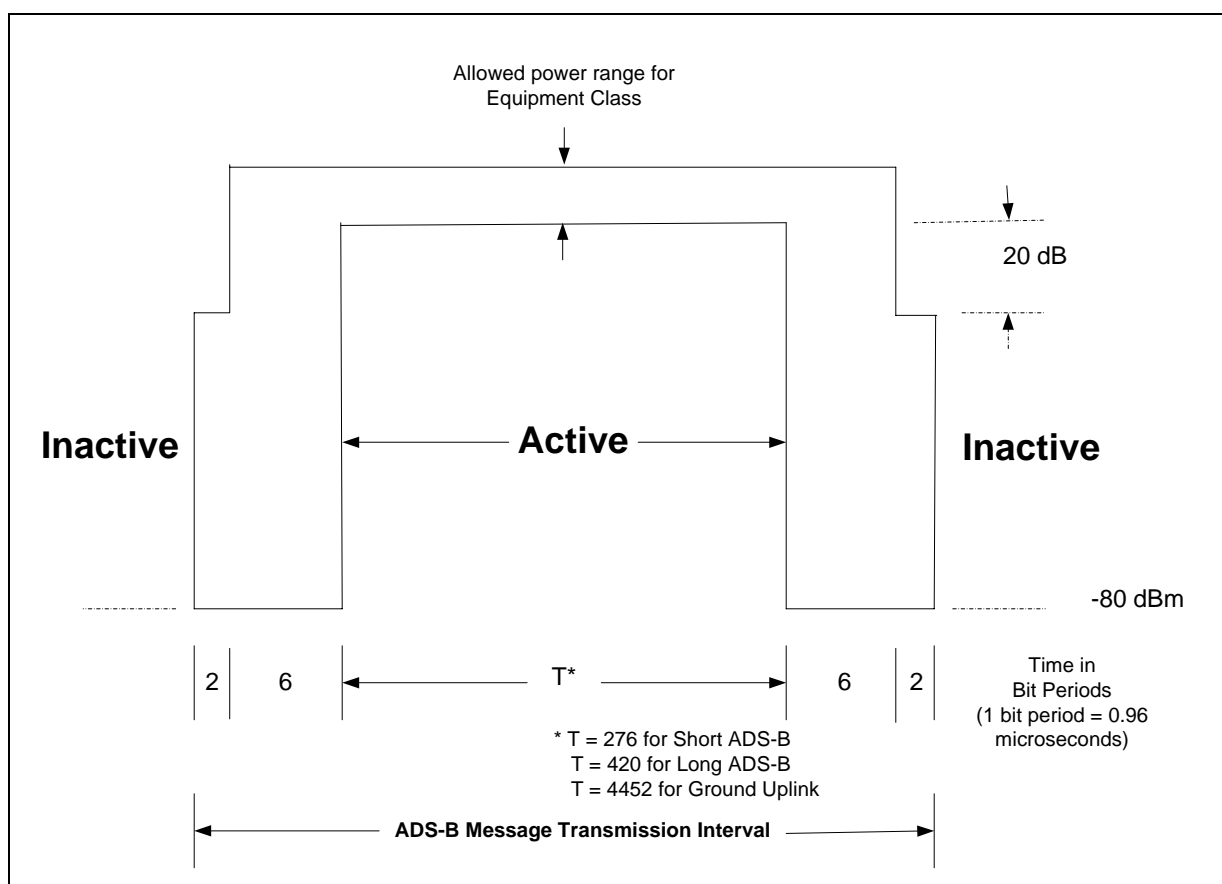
Allowed power range for Equipment Class

20 dB

Inactive

Active

Inactive

-80 dBm

2

6

T*

6

2

Time in Bit Periods (1 bit period = 0.96 microseconds)

* T = 276 for Short ADS-B
T = 420 for Long ADS-B
T = 4452 for Ground Uplink

ADS-B Message Transmission Interval